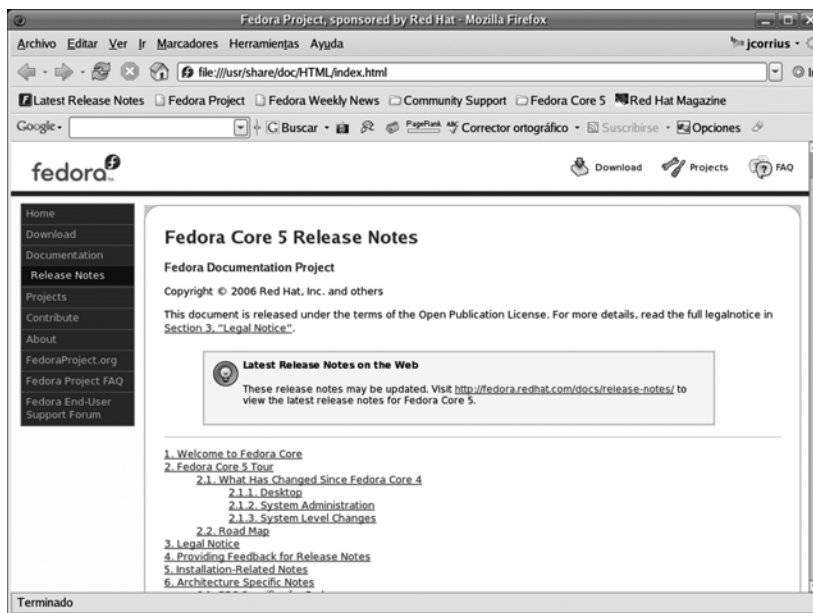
Fedora Project, sponsored by Red Hat - Mozilla Firefox

Archivo Editar Ver Ir Marcadores Herramientas Ayuda jcorrius

file:///usr/share/doc/HTML/index.html

Latest Release Notes Fedora Project Fedora Weekly News Community Support Fedora Core 5 Red Hat Magazine

Google - G Buscar PageRank Corrector ortográfico Suscribirse Opciones

fedora

Download Projects FAQ

Home
Download
Documentation
Release Notes
Projects
Contribute
About
FedoraProject.org
Fedora Project FAQ
Fedora End-User Support Forum

Fedora Core 5 Release Notes

Fedora Documentation Project

Copyright © 2006 Red Hat, Inc. and others

This document is released under the terms of the Open Publication License. For more details, read the full legalnotice in Section 3, "Legal Notice".

Latest Release Notes on the Web

These release notes may be updated. Visit http://fedora.redhat.com/docs/release-notes/ to view the latest release notes for Fedora Core 5.

1. Welcome to Fedora Core
2. Fedora Core 5 Tour
2.1. What Has Changed Since Fedora Core 4
2.1.1. Desktop
2.1.2. System Administration
2.1.3. System Level Changes
2.2. Road Map
3. Legal Notice
4. Providing Feedback for Release Notes
5. Installation-Related Notes
6. Architecture Specific Notes
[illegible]

Terminado